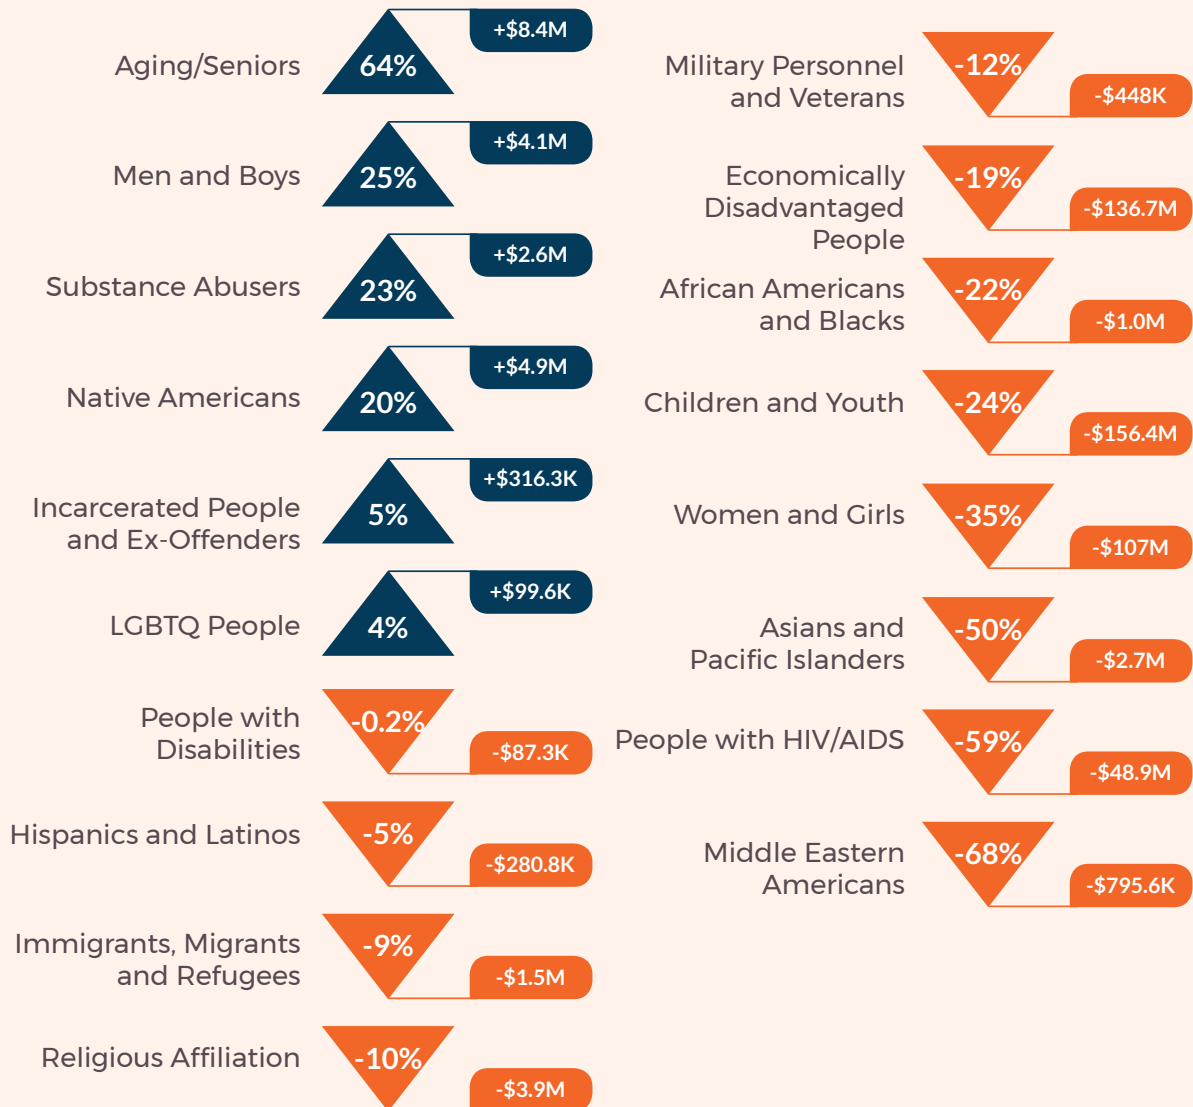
Aging/Seniors 64% +$8.4M

Men and Boys 25% +$4.1M

Substance Abusers 23% +$2.6M

Native Americans 20% +$4.9M

Incarcerated People and Ex-Offenders 5% +$316.3K

LGBTQ People 4% +$99.6K

People with Disabilities -0.2% -$87.3K

Hispanics and Latinos -5% -$280.8K

Immigrants, Migrants and Refugees -9% -$1.5M

Religious Affiliation -10% -$3.9M

Military Personnel and Veterans -12% -$448K

Economically Disadvantaged People -19% -$136.7M

African Americans and Blacks -22% -$1.0M

Children and Youth -24% -$156.4M

Women and Girls -35% -$107M

Asians and Pacific Islanders -50% -$2.7M

People with HIV/AIDS -59% -$48.9M

Middle Eastern Americans -68% -$795.6K